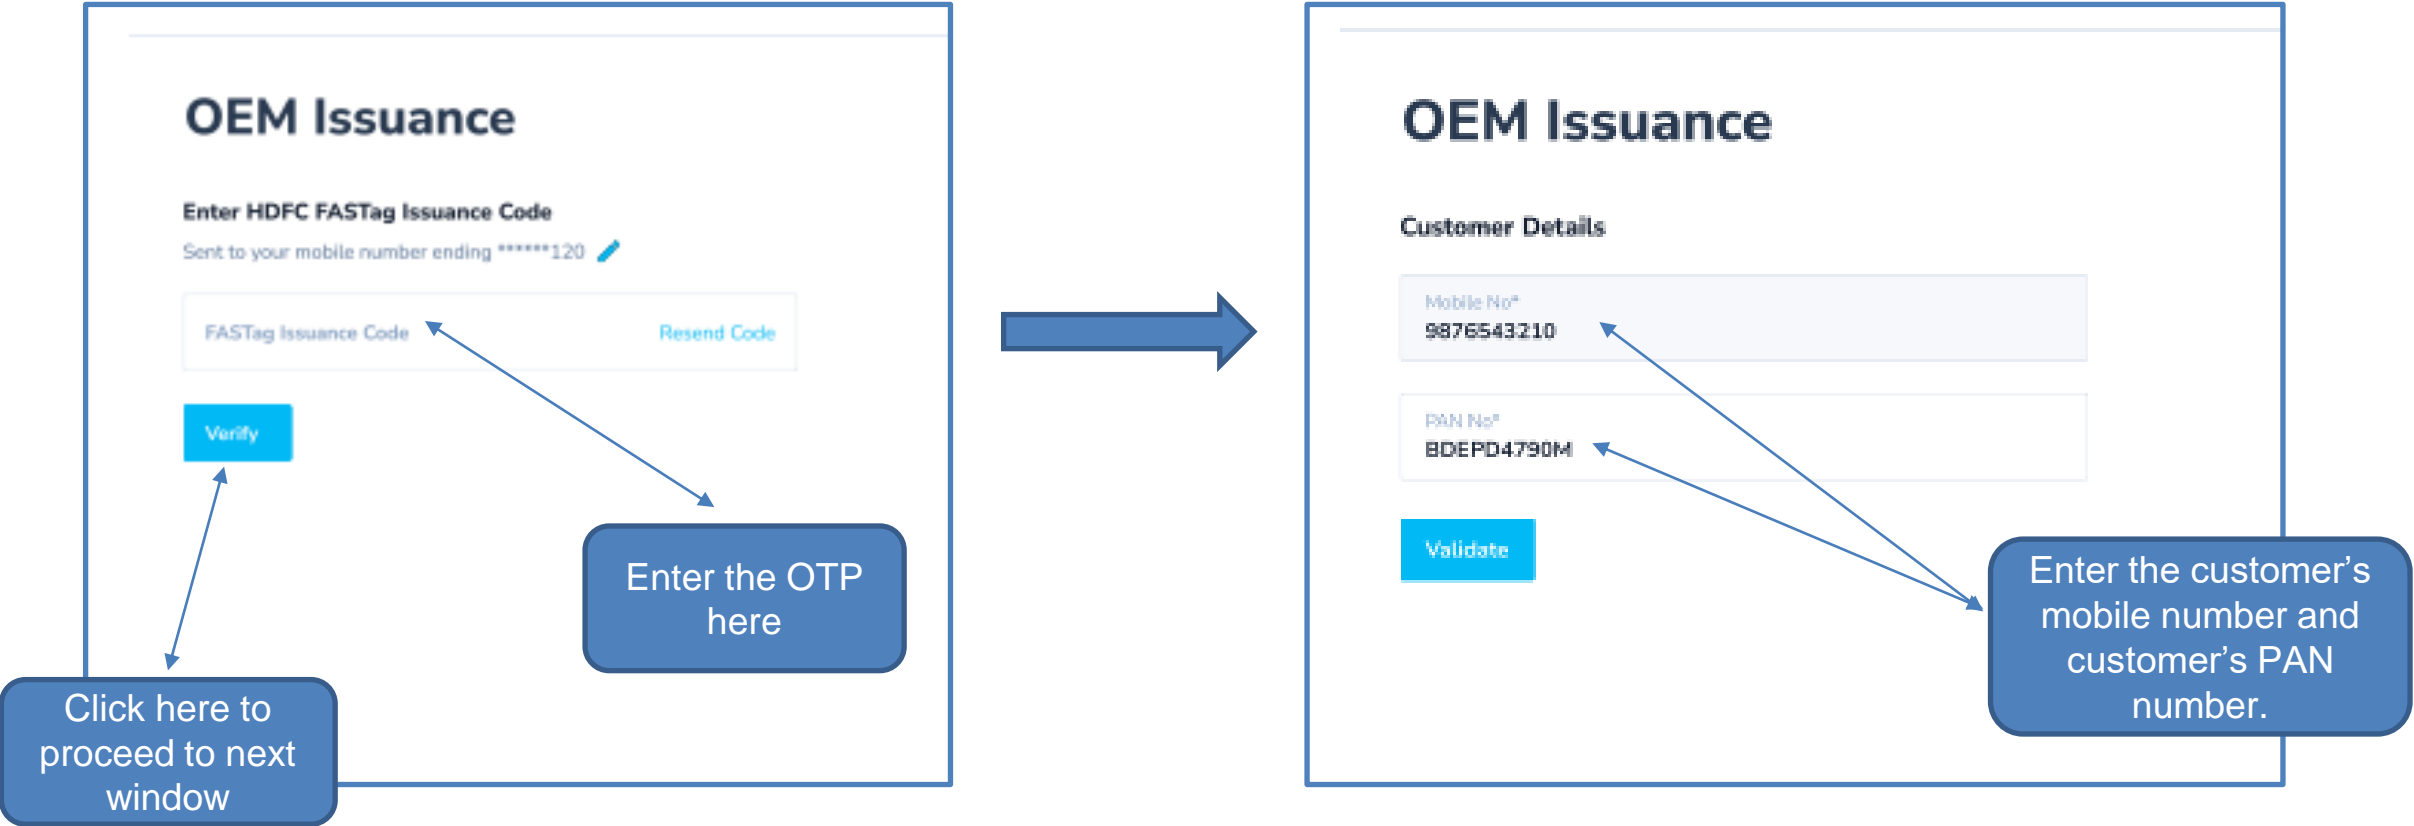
OEM Issuance

Enter HDFC FASTag Issuance Code

Sent to your mobile number ending ******120

FASTag Issuance Code

Resend Code

Verify

Enter the OTP here

Click here to proceed to next window

OEM Issuance

Customer Details

Mobile No*

9876543210

PAN No*

BDEPD4790M

Validate

Enter the customer's mobile number and customer's PAN number.